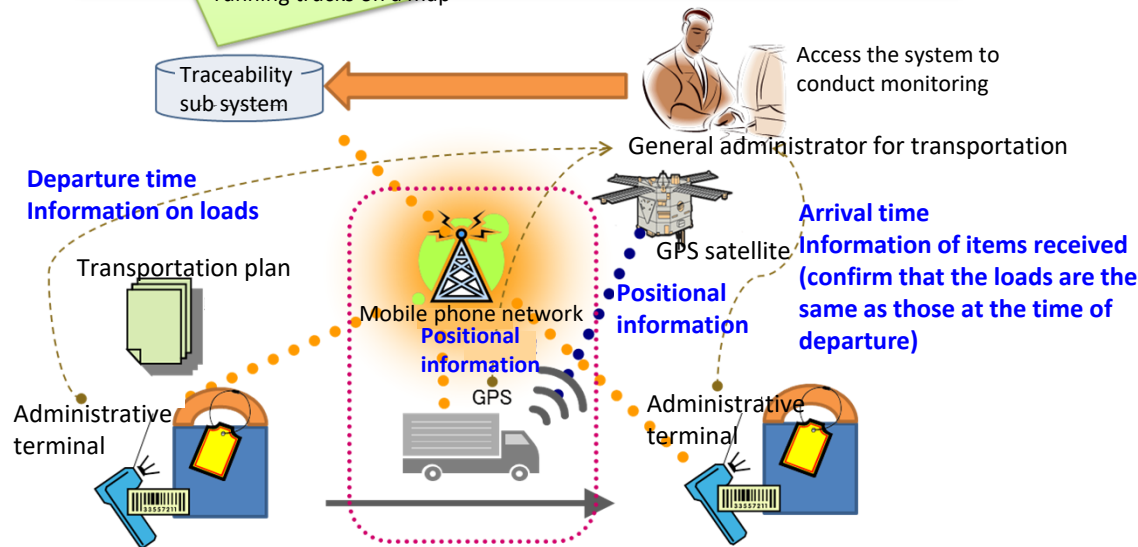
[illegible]

Traceability sub system

Access the system to conduct monitoring

General administrator for transportation

Departure time
Information on loads

Arrival time
Information of items received (confirm that the loads are the same as those at the time of departure)

GPS satellite

Transportation plan

Mobile phone network

Positional information

Positional information

GPS

Administrative terminal

Administrative terminal